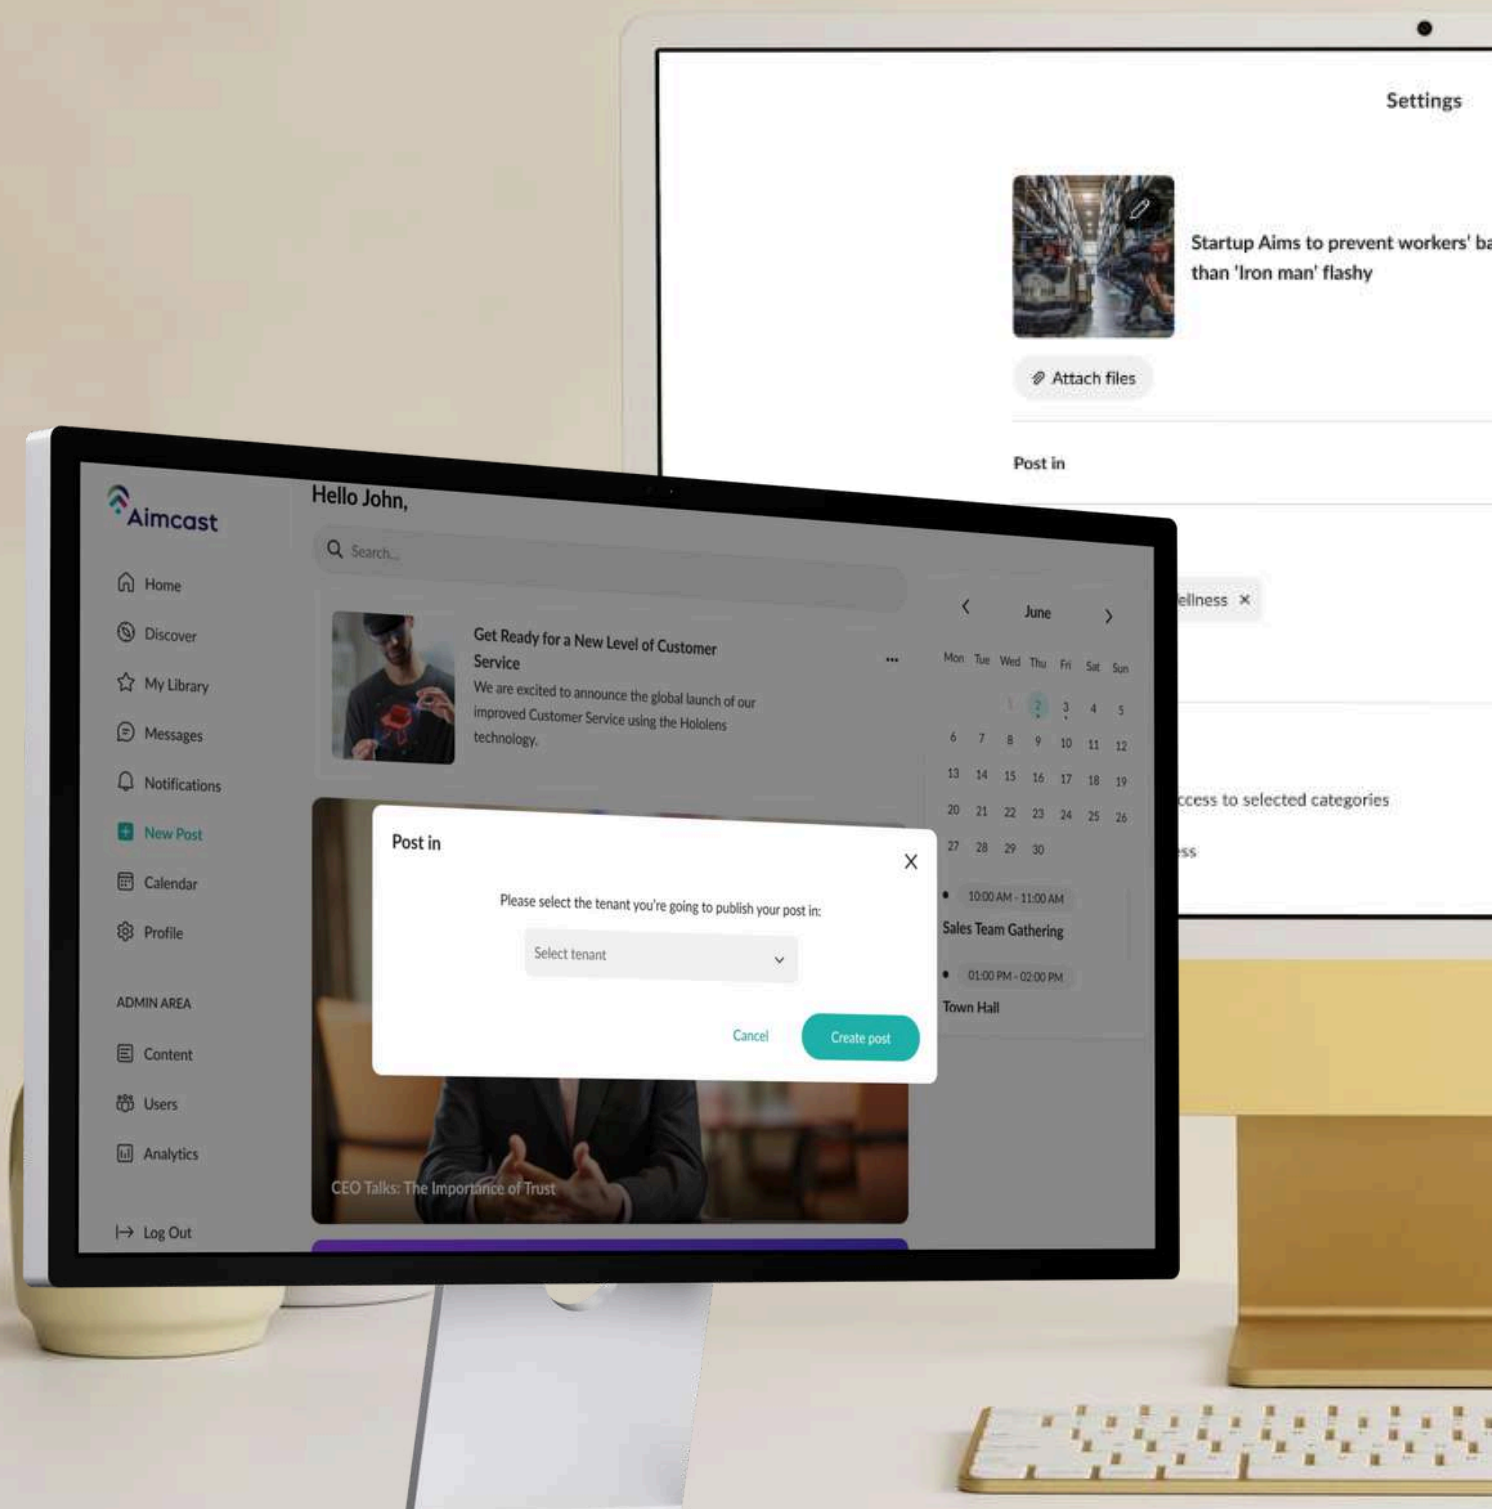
Settings

Startup Aims to prevent workers' ba
than 'Iron man' flashy

Attach files

Post in

ellness ×

ccess to selected categories

ss

Aimcast

Home
Discover
My Library
Messages
Notifications
New Post
Calendar
Profile

ADMIN AREA

Content
Users
Analytics

Log Out

Hello John,

Search...

Get Ready for a New Level of Customer Service
We are excited to announce the global launch of our improved Customer Service using the Hololens technology.

...

CEO Talks: The Importance of Trust

Post in

Please select the tenant you're going to publish your post in:

Select tenant

Cancel
Create post

June

| Mon | Tue | Wed | Thu | Fri | Sat | Sun |
|---|---|---|---|---|---|---|
| | | 1 | 2 | 3 | 4 | 5 |
| 6 | 7 | 8 | 9 | 10 | 11 | 12 |
| 13 | 14 | 15 | 16 | 17 | 18 | 19 |
| 20 | 21 | 22 | 23 | 24 | 25 | 26 |
| 27 | 28 | 29 | 30 | | | |

10:00 AM - 11:00 AM
Sales Team Gathering

01:00 PM - 02:00 PM
Town Hall